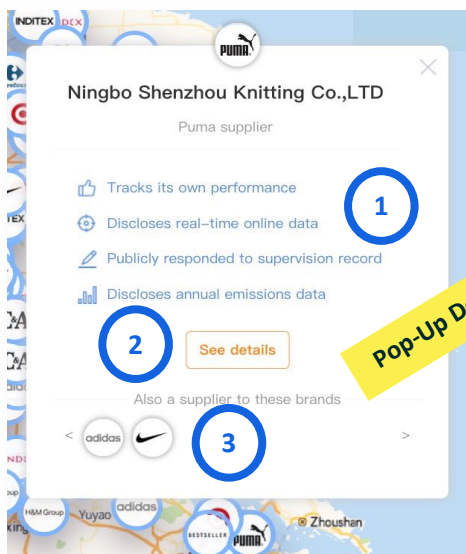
INDITEX
DEX
PUMA
Ningbo Shenzhou Knitting Co.,LTD
Puma supplier
Tracks its own performance
Discloses real-time online data
Publicly responded to supervision record
Discloses annual emissions data
1
2
See details
Pop-Up D
Also a supplier to these brands
<
adidas
3
>
H&M Group
Yuyao
adidas
BESTSELLER
PUMA
Zhoushan